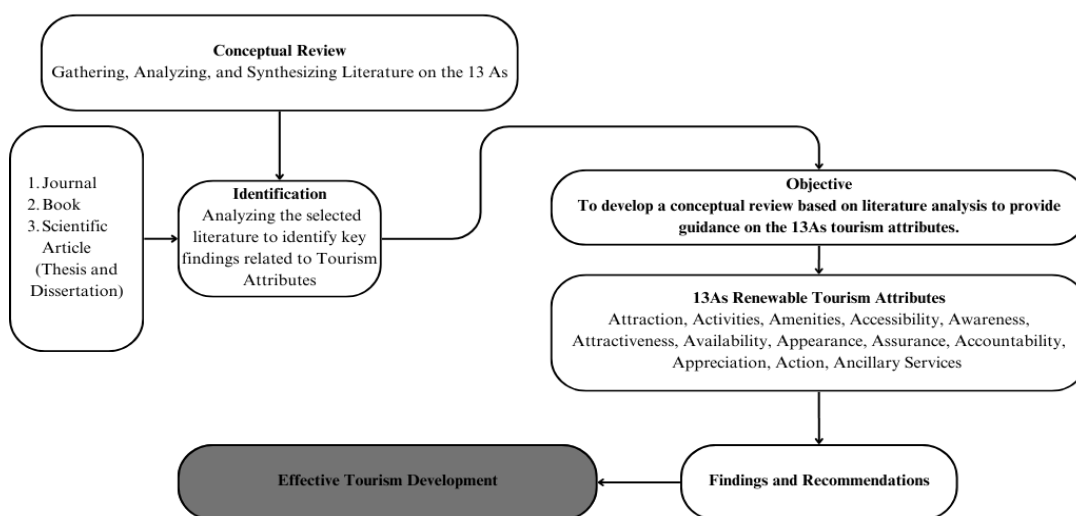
**Conceptual Review**
Gathering, Analyzing, and Synthesizing Literature on the 13 As

1. Journal
2. Book
3. Scientific Article (Thesis and Dissertation)

**Identification**
Analyzing the selected literature to identify key findings related to Tourism Attributes

**Objective**
**To develop a conceptual review based on literature analysis to provide guidance on the 13As tourism attributes.**

**13As Renewable Tourism Attributes**
Attraction, Activities, Amenities, Accessibility, Awareness, Attractiveness, Availability, Appearance, Assurance, Accountability, Appreciation, Action, Ancillary Services

**Findings and Recommendations**

**Effective Tourism Development**